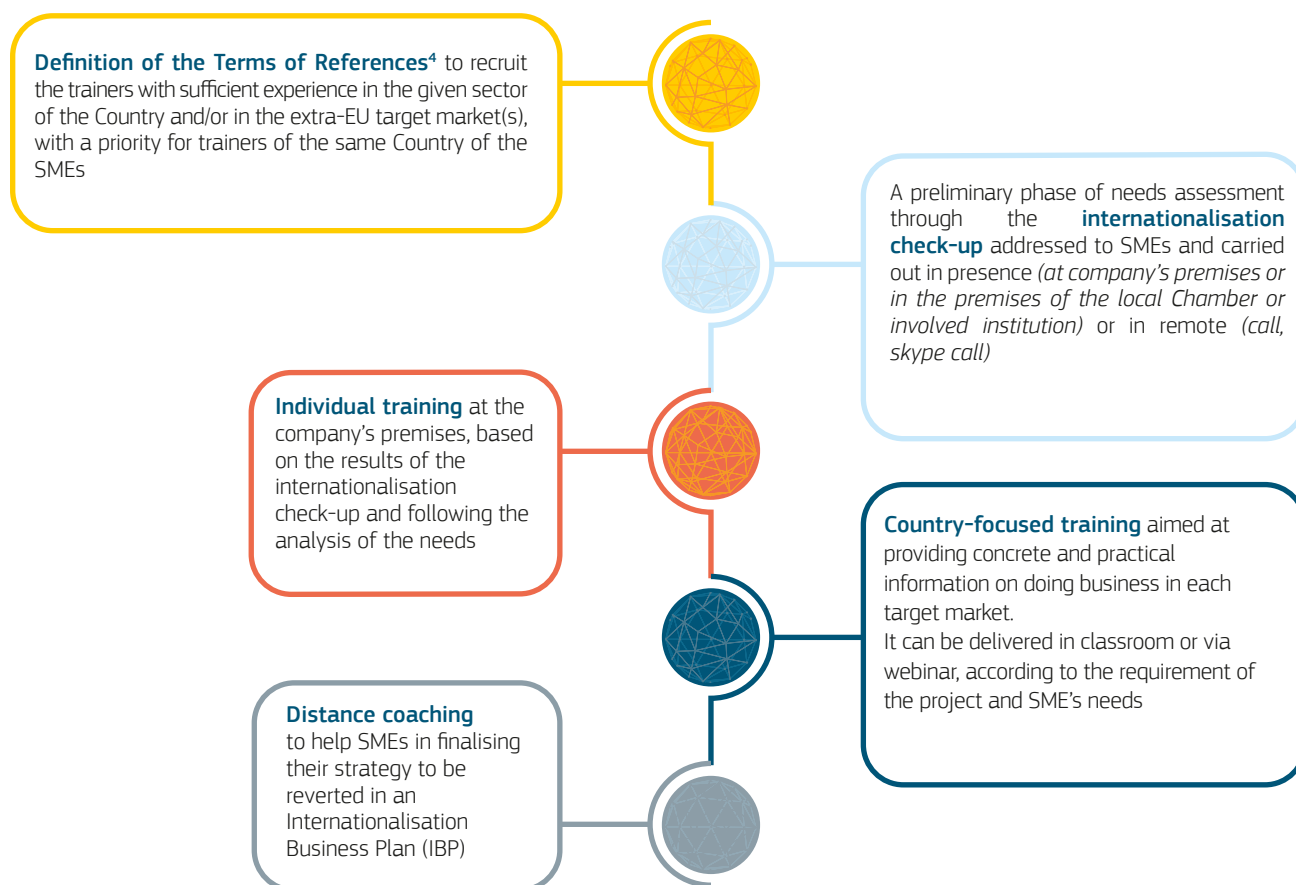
**Definition of the Terms of References**$^4$ to recruit the trainers with sufficient experience in the given sector of the Country and/or in the extra-EU target market(s), with a priority for trainers of the same Country of the SMEs

A preliminary phase of needs assessment through the **internationalisation check-up** addressed to SMEs and carried out in presence *(at company's premises or in the premises of the local Chamber or involved institution)* or in remote *(call, skype call)*

**Individual training** at the company's premises, based on the results of the internationalisation check-up and following the analysis of the needs

**Country-focused training** aimed at providing concrete and practical information on doing business in each target market.
It can be delivered in classroom or via webinar, according to the requirement of the project and SME's needs

**Distance coaching**
to help SMEs in finalising their strategy to be reverted in an Internationalisation Business Plan (IBP)